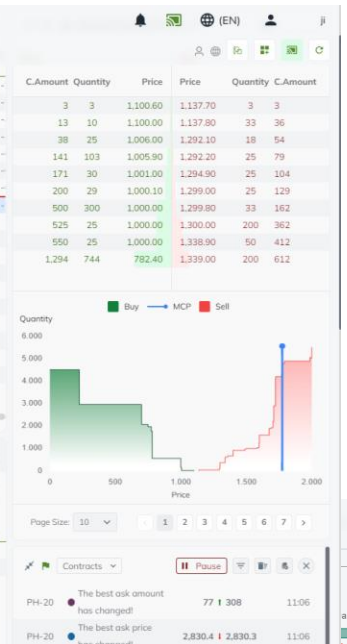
(EN) ji

| C.Amount | Quantity | Price | Price | Quantity | C.Amount |
|---|---|---|---|---|---|
| 3 | 3 | 1,100.60 | 1,137.70 | 3 | 3 |
| 13 | 10 | 1,100.00 | 1,137.80 | 33 | 36 |
| 38 | 25 | 1,006.00 | 1,292.10 | 18 | 54 |
| 141 | 103 | 1,005.90 | 1,292.20 | 25 | 79 |
| 171 | 30 | 1,001.00 | 1,294.90 | 25 | 104 |
| 200 | 29 | 1,000.10 | 1,299.00 | 25 | 129 |
| 500 | 300 | 1,000.00 | 1,299.80 | 33 | 162 |
| 525 | 25 | 1,000.00 | 1,300.00 | 200 | 362 |
| 550 | 25 | 1,000.00 | 1,338.90 | 50 | 412 |
| 1,294 | 744 | 782.40 | 1,339.00 | 200 | 612 |

Buy MCP Sell

Quantity
6.000
5.000
4.000
3.000
2.000
1.000
0
0 500 1.000 1.500 2.000
Price

Page Size: 10 1 2 3 4 5 6 7

Contracts Pause

PH-20 The best ask amount has changed! 77 308 11:06

PH-20 The best ask price has changed! 2,830.4 2,830.3 11:06